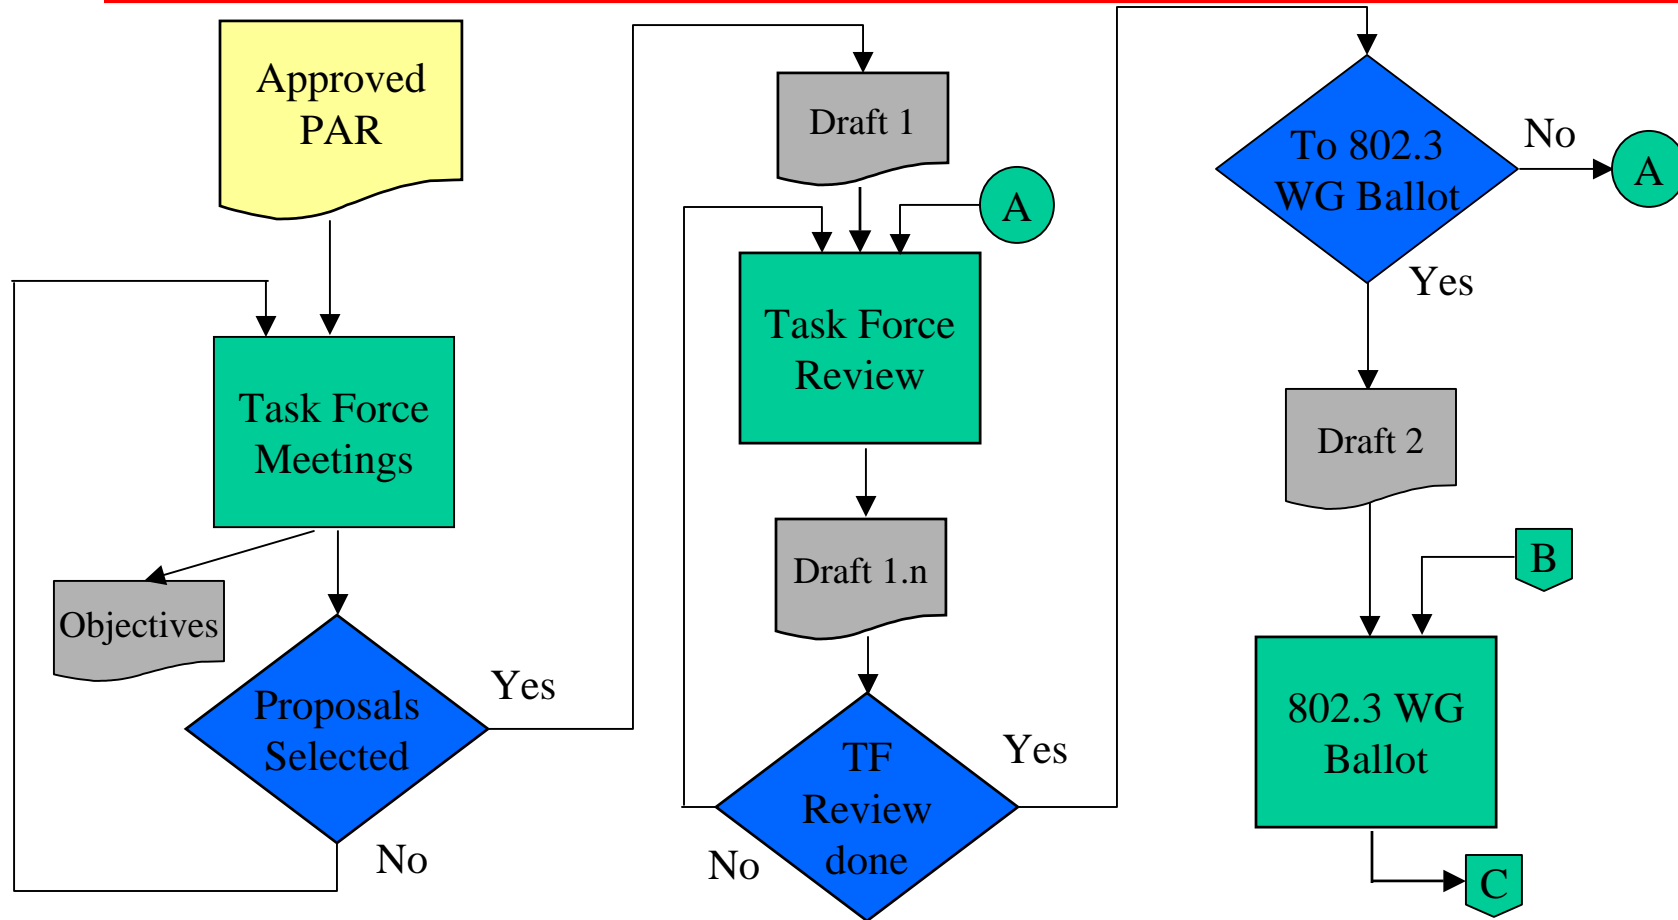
Approved PAR

Task Force Meetings

Objectives

Proposals Selected

Yes

No

Draft 1

A

Task Force Review

Draft 1.n

TF Review done

Yes

No

To 802.3 WG Ballot

No

A

Yes

Draft 2

B

802.3 WG Ballot

C